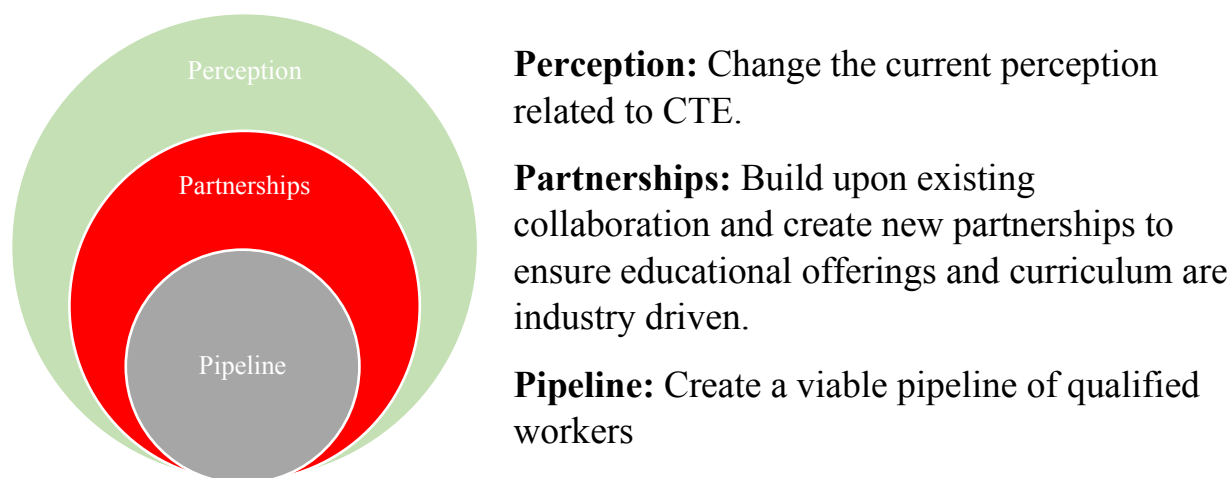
Perception

Partnerships

Pipeline

**Perception:** Change the current perception related to CTE.

**Partnerships:** Build upon existing collaboration and create new partnerships to ensure educational offerings and curriculum are industry driven.

**Pipeline:** Create a viable pipeline of qualified workers